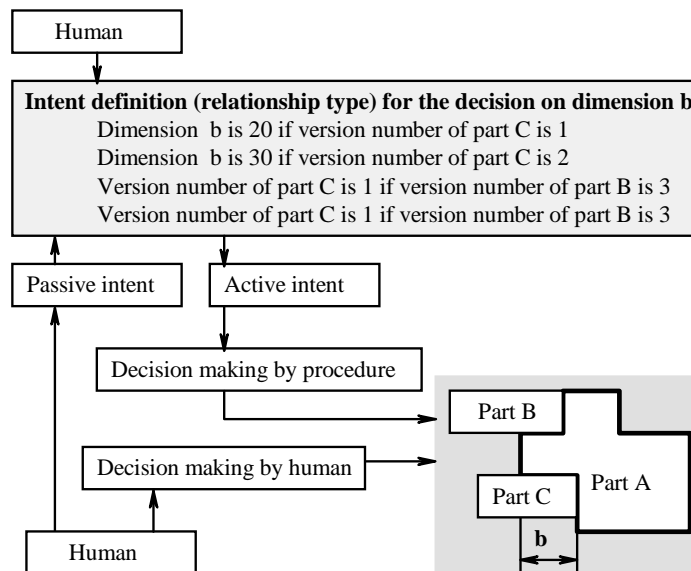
Human

Intent definition (relationship type) for the decision on dimension b

Dimension b is 20 if version number of part C is 1

Dimension b is 30 if version number of part C is 2

Version number of part C is 1 if version number of part B is 3

Version number of part C is 1 if version number of part B is 3

Passive intent

Active intent

Decision making by procedure

Decision making by human

Human

Part B

Part A

Part C

b